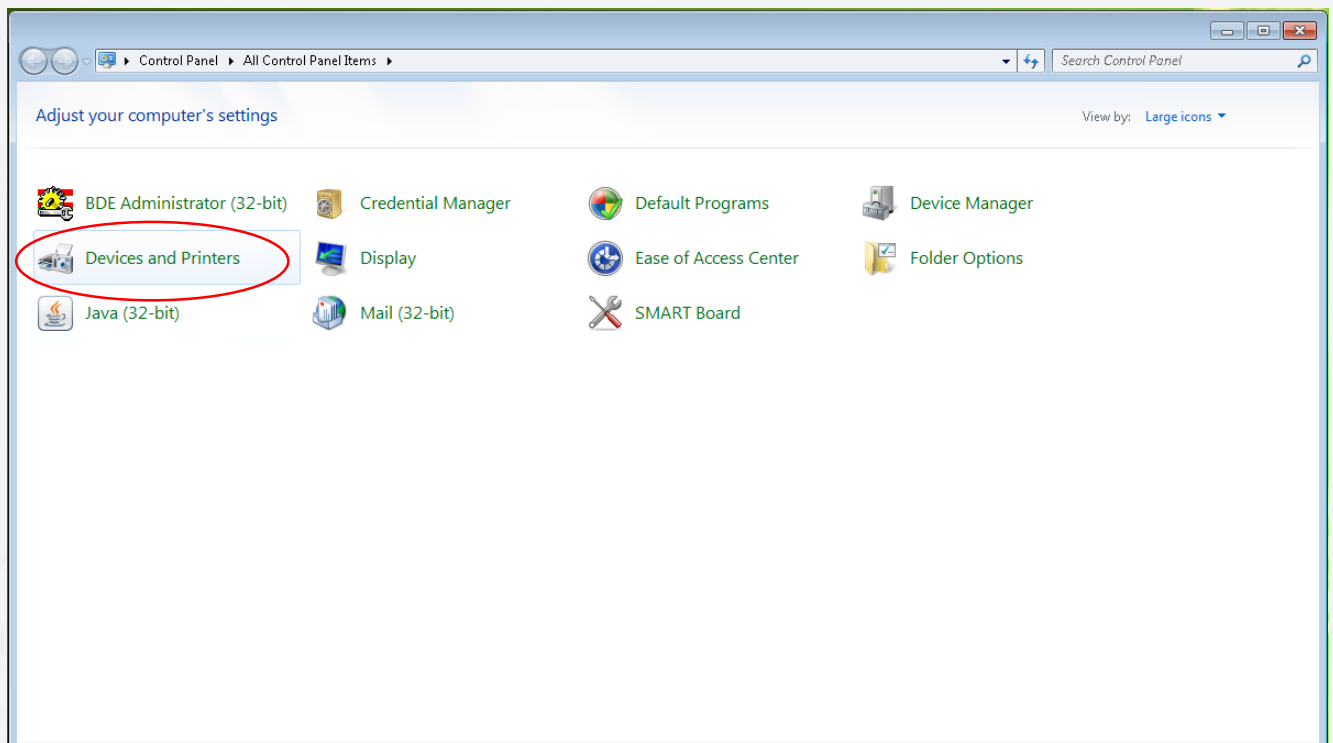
Control Panel ▸ All Control Panel Items ▸

Search Control Panel

Adjust your computer's settings

View by: Large icons

BDE Administrator (32-bit)
Credential Manager
Default Programs
Device Manager
Devices and Printers
Display
Ease of Access Center
Folder Options
Java (32-bit)
Mail (32-bit)
SMART Board